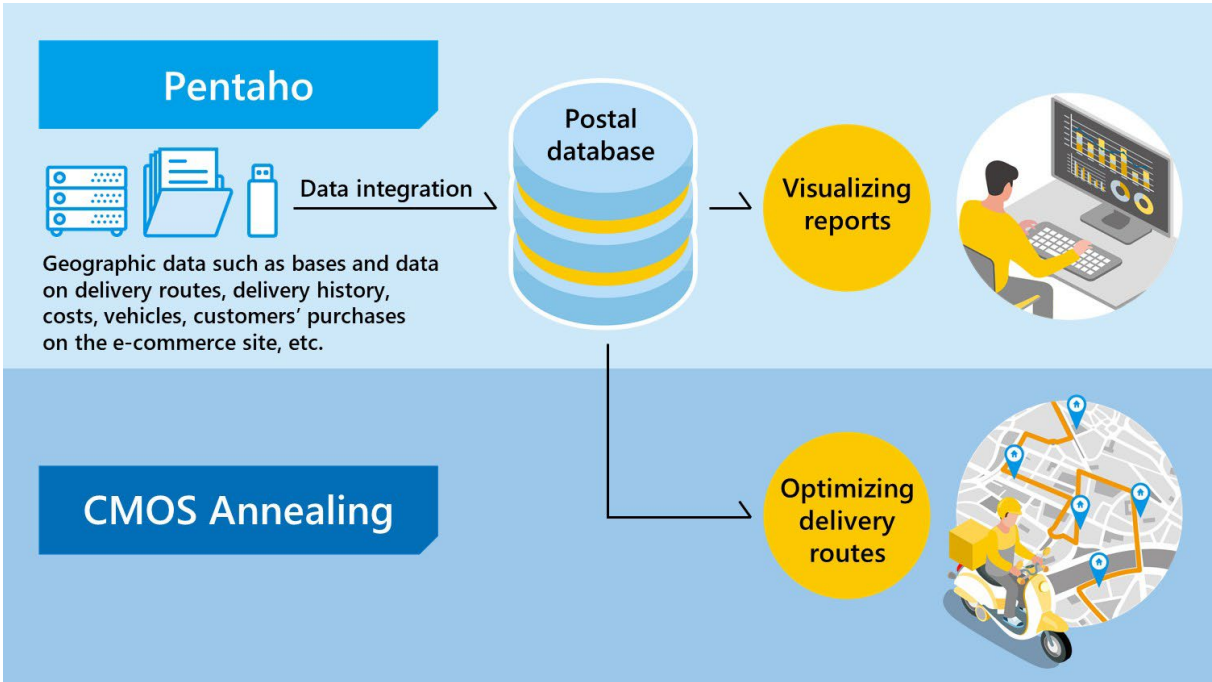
Pentaho

Data integration

Geographic data such as bases and data on delivery routes, delivery history, costs, vehicles, customers' purchases on the e-commerce site, etc.

Postal database

Visualizing reports

CMOS Annealing

Optimizing delivery routes